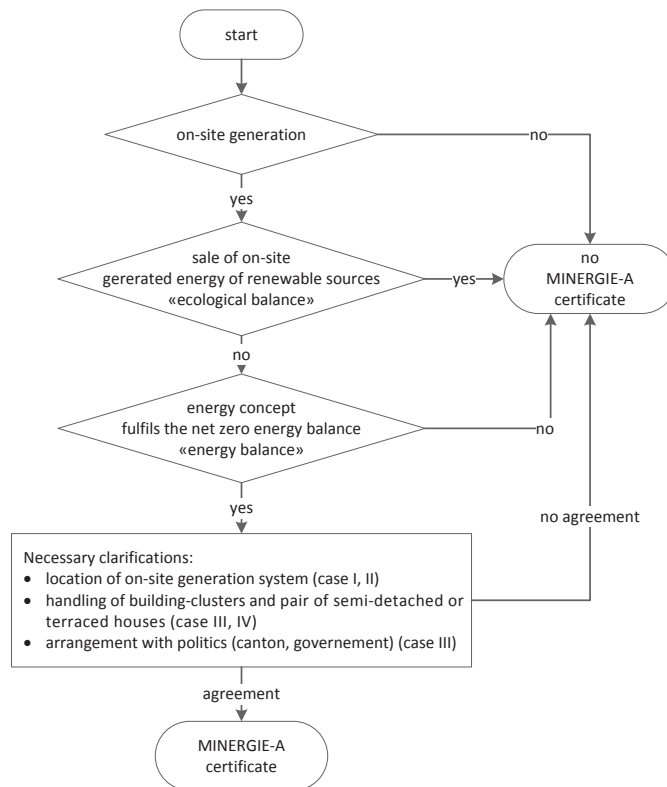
start

on-site generation

no

yes

sale of on-site gererated energy of renewable sources «ecological balance»

yes

no MINERGIE-A certificate

no

energy concept fulfils the net zero energy balance «energy balance»

no

yes

no agreement

Necessary clarifications:
• location of on-site generation system (case I, II)
• handling of building-clusters and pair of semi-detached or terraced houses (case III, IV)
• arrangement with politics (canton, governement) (case III)

agreement

MINERGIE-A certificate